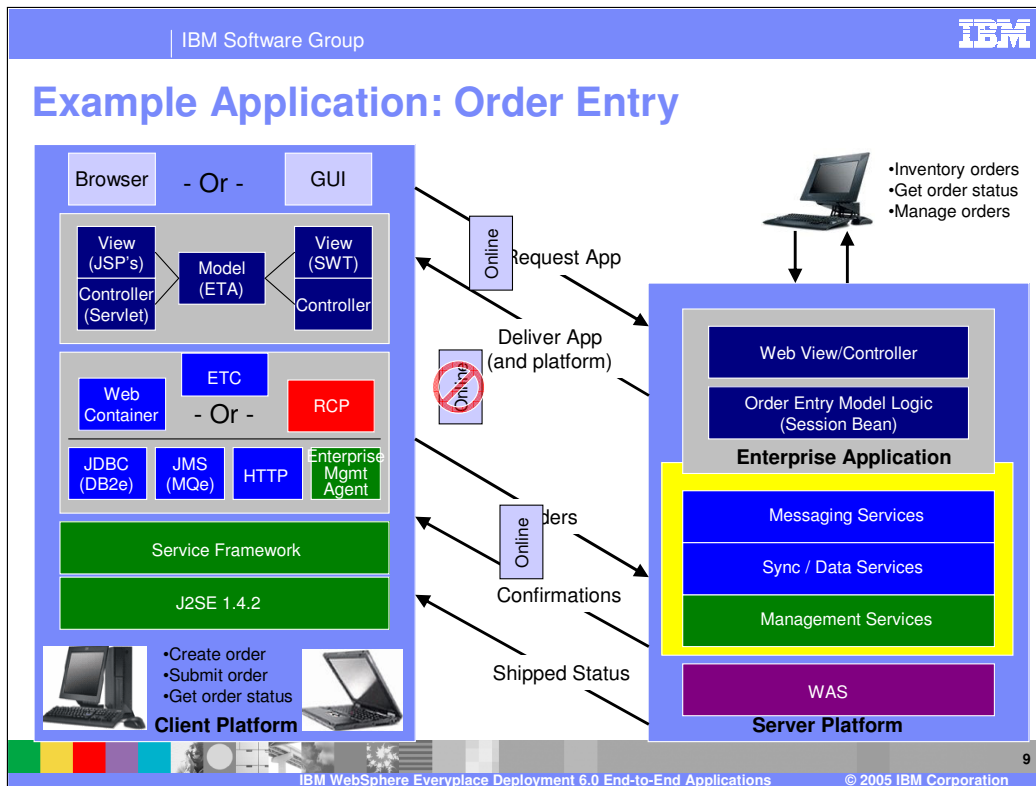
IBM Software Group

IBM

Example Application: Order Entry

Browser - Or - GUI

View (JSP's)

Controller (Servlet)

Model (ETA)

View (SWT)

Controller

Web Container

ETC

- Or -

RCP

JDBC (DB2e)

JMS (MQe)

HTTP

Enterprise Mgmt Agent

Service Framework

J2SE 1.4.2

•Create order
•Submit order
•Get order status

Client Platform

Online

Request App

Deliver App (and platform)

Online

Online

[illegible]ders

Confirmations

Shipped Status

•Inventory orders
•Get order status
•Manage orders

Web View/Controller

Order Entry Model Logic (Session Bean)

Enterprise Application

Messaging Services

Sync / Data Services

Management Services

WAS

Server Platform

9

IBM WebSphere Everyplace Deployment 6.0 End-to-End Applications © 2005 IBM Corporation